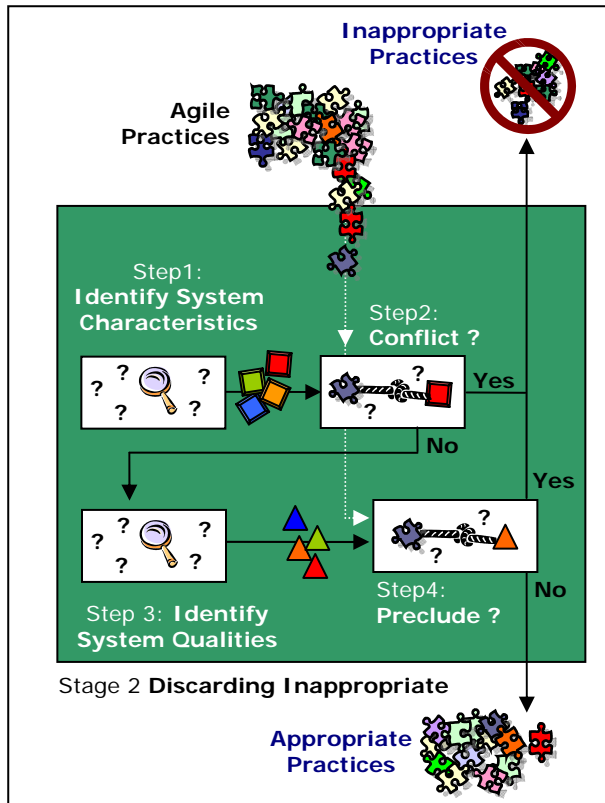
Inappropriate Practices

Agile Practices

Step1: Identify System Characteristics

Step2: Conflict ?

? ? ? ? ?

?

Yes

No

Yes

? ? ? ? ?

?

?

Step 3: Identify System Qualities

Step4: Preclude ?

No

Stage 2 Discarding Inappropriate

Appropriate Practices